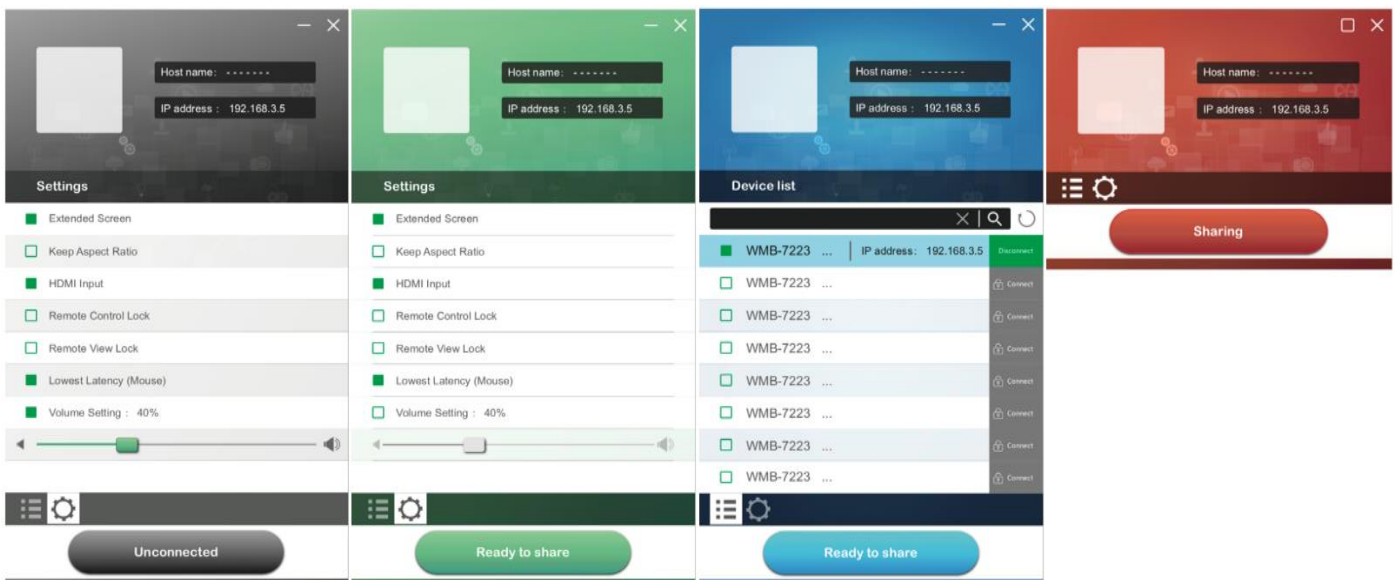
Host name: -------

IP address : 192.168.3.5

Settings

Extended Screen

Keep Aspect Ratio

HDMI Input

Remote Control Lock

Remote View Lock

Lowest Latency (Mouse)

Volume Setting : 40%

Unconnected

Host name: -------

IP address : 192.168.3.5

Settings

Extended Screen

Keep Aspect Ratio

HDMI Input

Remote Control Lock

Remote View Lock

Lowest Latency (Mouse)

Volume Setting : 40%

Ready to share

Host name: -------

IP address : 192.168.3.5

Device list

WMB-7223 ... IP address: 192.168.3.5 Disconnect

WMB-7223 ... Connect

WMB-7223 ... Connect

WMB-7223 ... Connect

WMB-7223 ... Connect

WMB-7223 ... Connect

WMB-7223 ... Connect

WMB-7223 ... Connect

Ready to share

Host name: -------

IP address : 192.168.3.5

Sharing